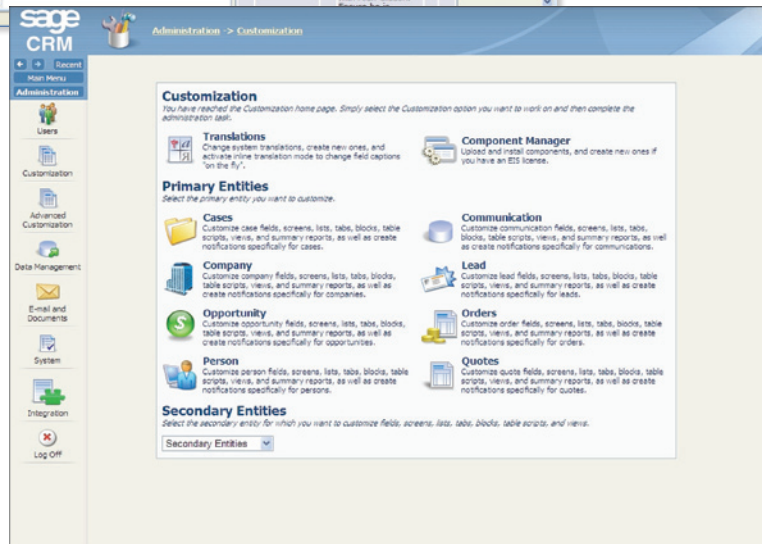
sage CRM

Recent

Main Menu

Administration

Users

Customization

Advanced Customization

Data Management

E-mail and Documents

System

Integration

Log Off

Administration -> Customization

Customization

You have reached the Customization home page. Simply select the Customization option you want to work on and then complete the administration task.

Translations

Change system translations, create new ones, and activate inline translation mode to change field captions "on the fly".

Component Manager

Upload and install components, and create new ones if you have an EIS license.

Primary Entities

Select the primary entity you want to customize.

Cases

Customize case fields, screens, lists, tabs, blocks, table scripts, views, and summary reports, as well as create notifications specifically for cases.

Communication

Customize communication fields, screens, lists, tabs, blocks, table scripts, views, and summary reports, as well as create notifications specifically for communications.

Company

Customize company fields, screens, lists, tabs, blocks, table scripts, views, and summary reports, as well as create notifications specifically for companies.

Lead

Customize lead fields, screens, lists, tabs, blocks, table scripts, views, and summary reports, as well as create notifications specifically for leads.

Opportunity

Customize opportunity fields, screens, lists, tabs, blocks, table scripts, views, and summary reports, as well as create notifications specifically for opportunities.

Orders

Customize order fields, screens, lists, tabs, blocks, table scripts, views, and summary reports, as well as create notifications specifically for orders.

Person

Customize person fields, screens, lists, tabs, blocks, table scripts, views, and summary reports, as well as create notifications specifically for persons.

Quotes

Customize quote fields, screens, lists, tabs, blocks, table scripts, views, and summary reports, as well as create notifications specifically for quotes.

Secondary Entities

Select the secondary entity for which you want to customize fields, screens, lists, tabs, blocks, table scripts, and views.

Secondary Entities